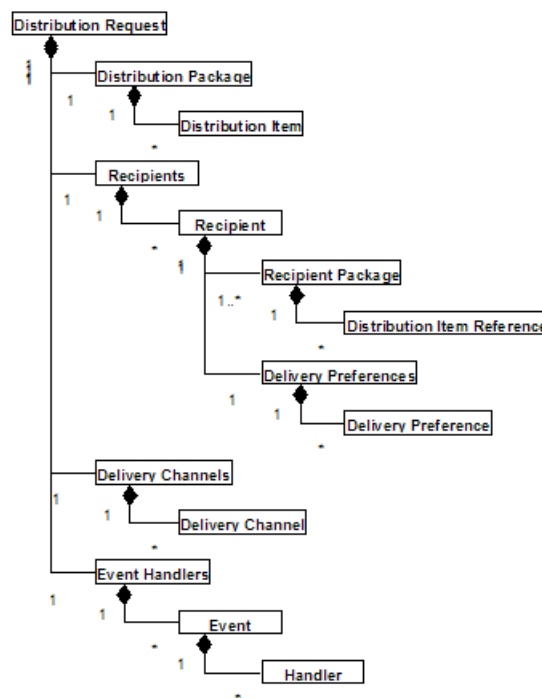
Distribution Request
1
Distribution Package
1
1
Distribution Item
*
Recipients
1
1
Recipient
*
1
Recipient Package
1..*
1
Distribution Item Reference
*
Delivery Preferences
1
1
Delivery Preference
*
Delivery Channels
1
1
Delivery Channel
*
Event Handlers
1
1
Event
*
1
Handler
*